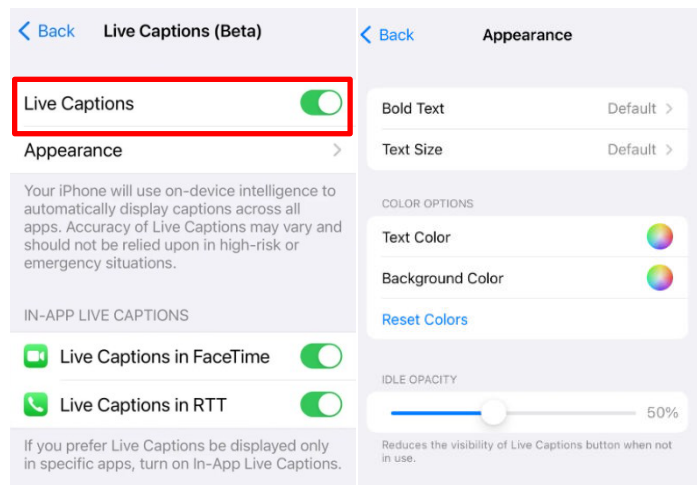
< Back Live Captions (Beta)

Live Captions

Appearance >

Your iPhone will use on-device intelligence to automatically display captions across all apps. Accuracy of Live Captions may vary and should not be relied upon in high-risk or emergency situations.

IN-APP LIVE CAPTIONS

Live Captions in FaceTime

Live Captions in RTT

If you prefer Live Captions be displayed only in specific apps, turn on In-App Live Captions.

< Back Appearance

Bold Text Default >

Text Size Default >

COLOR OPTIONS

Text Color

Background Color

Reset Colors

IDLE OPACITY

50%

Reduces the visibility of Live Captions button when not in use.